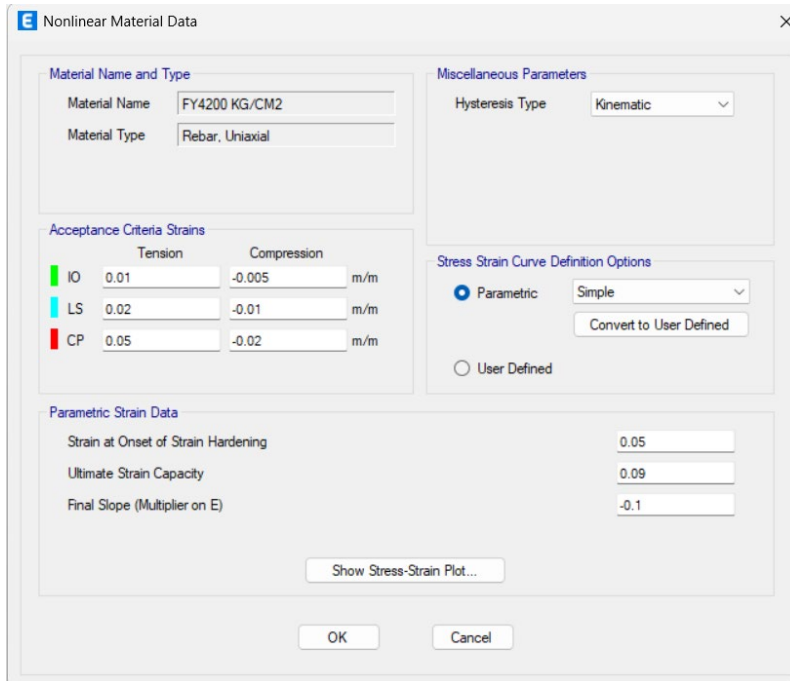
E Nonlinear Material Data ×

Material Name and Type

Material Name FY4200 KG/CM2

Material Type Rebar, Uniaxial

Miscellaneous Parameters

Hysteresis Type Kinematic

Acceptance Criteria Strains

| | Tension | Compression | |
|---|---|---|---|
| IO | 0.01 | -0.005 | m/m |
| LS | 0.02 | -0.01 | m/m |
| CP | 0.05 | -0.02 | m/m |

Stress Strain Curve Definition Options

Parametric Simple

Convert to User Defined

User Defined

Parametric Strain Data

Strain at Onset of Strain Hardening 0.05

Ultimate Strain Capacity 0.09

Final Slope (Multiplier on E) -0.1

Show Stress-Strain Plot...

OK Cancel